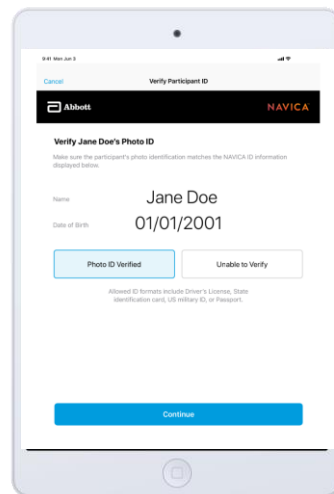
9:41 Mon Jun 3

Cancel Verify Participant ID

Abbott NAVICA

Verify Jane Doe's Photo ID

Make sure the participant's photo identification matches the NAVICA ID information displayed below.

Name Jane Doe

Date of Birth 01/01/2001

Photo ID Verified

Unable to Verify

Allowed ID formats include Driver's License, State identification card, US military ID, or Passport.

Continue